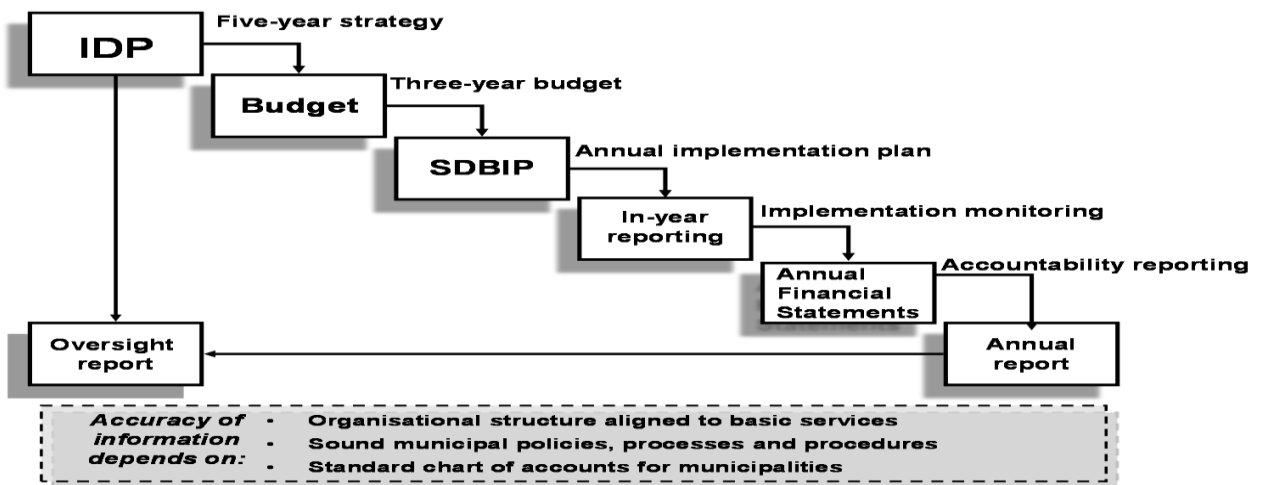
IDP
Five-year strategy
Budget
Three-year budget
SDBIP
Annual implementation plan
In-year reporting
Implementation monitoring
Annual Financial Statements
Accountability reporting
Oversight report
Annual report

Accuracy of information depends on:
- Organisational structure aligned to basic services
- Sound municipal policies, processes and procedures
- Standard chart of accounts for municipalities